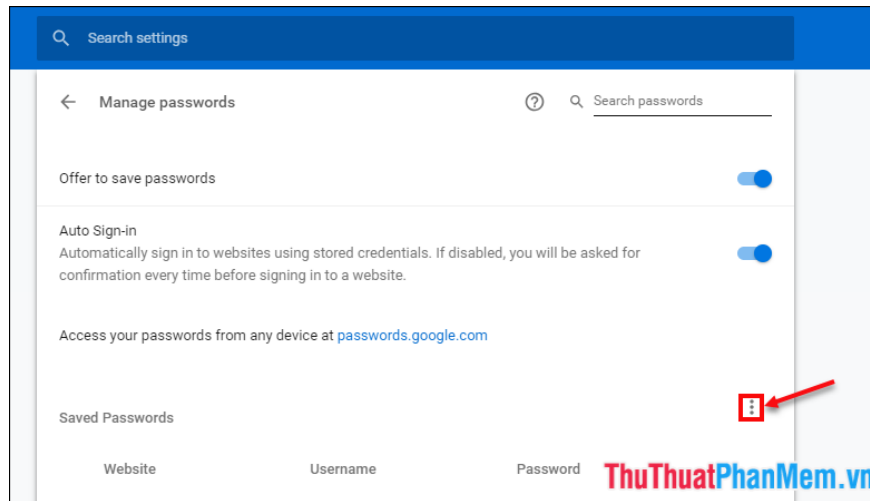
Search settings

Manage passwords

Search passwords

Offer to save passwords

Auto Sign-in

Automatically sign in to websites using stored credentials. If disabled, you will be asked for confirmation every time before signing in to a website.

Access your passwords from any device at passwords.google.com

Saved Passwords

Website

Username

Password

ThuThuatPhanMem.vn